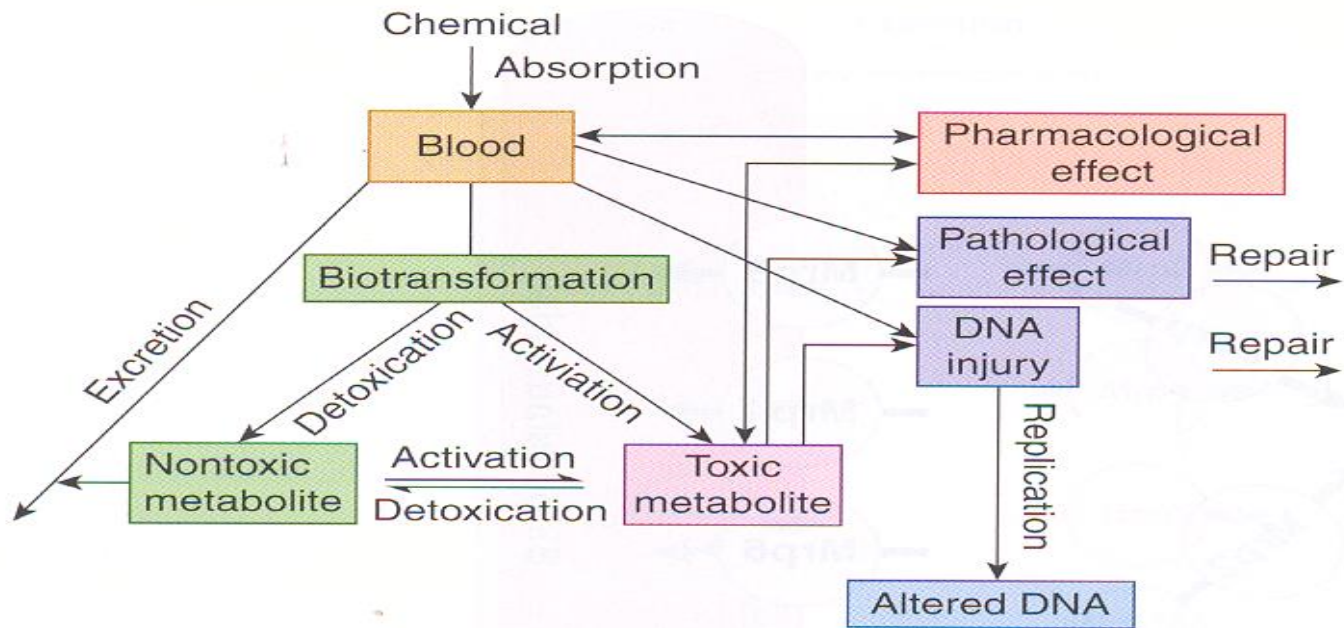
Chemical

Absorption

Blood

Pharmacological effect

Pathological effect

Repair

DNA injury

Repair

Biotransformation

Excretion

Detoxication

Activiation

Replication

Nontoxic metabolite

Activation

Detoxication

Toxic metabolite

Altered DNA